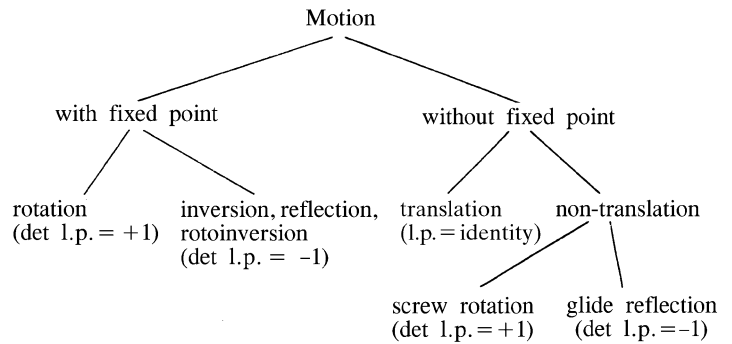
Motion

with fixed point

without fixed point

rotation (det l.p. = +1)

inversion, reflection, rotoinversion (det l.p. = −1)

translation (l.p. = identity)

non-translation

screw rotation (det l.p. = +1)

glide reflection (det l.p. = −1)